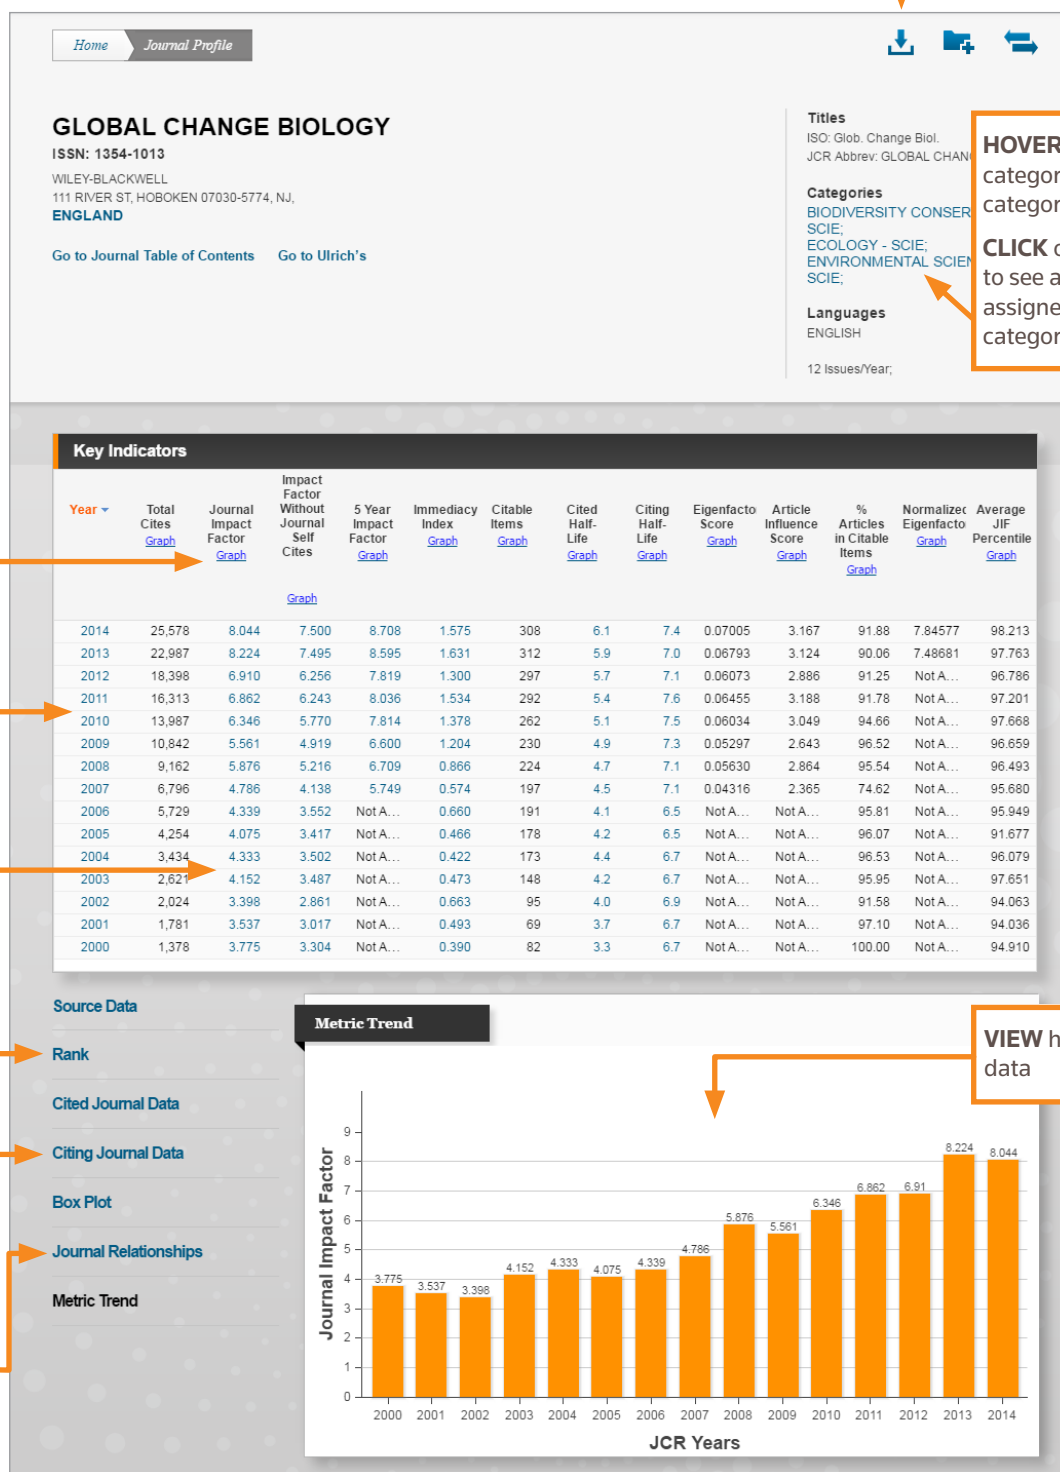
Home Journal Profile

GLOBAL CHANGE BIOLOGY
ISSN: 1354-1013
WILEY-BLACKWELL
111 RIVER ST, HOBOKEN 07030-5774, NJ,
ENGLAND

Go to Journal Table of Contents Go to Ulrich's

Titles
ISO: Glob. Change Biol.
JCR Abbrev: GLOBAL CHAN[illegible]

Categories
BIODIVERSITY CONSER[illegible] SCIE;
ECOLOGY - SCIE;
ENVIRONMENTAL SCIEN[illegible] SCIE;

Languages
ENGLISH

12 Issues/Year;

HOVER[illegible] categor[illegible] categor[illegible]

CLICK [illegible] to see a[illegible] assigne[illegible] categor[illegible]

Key Indicators

| Year | Total Cites Graph | Journal Impact Factor Graph | Impact Factor Without Journal Self Cites Graph | 5 Year Impact Factor Graph | Immediacy Index Graph | Citable Items Graph | Cited Half-Life Graph | Citing Half-Life Graph | Eigenfacto Score Graph | Article Influence Score Graph | % Articles in Citable Items Graph | Normalizec Eigenfacto Graph | Average JIF Percentile Graph |
|---|---|---|---|---|---|---|---|---|---|---|---|---|---|
| 2014 | 25,578 | 8.044 | 7.500 | 8.708 | 1.575 | 308 | 6.1 | 7.4 | 0.07005 | 3.167 | 91.88 | 7.84577 | 98.213 |
| 2013 | 22,987 | 8.224 | 7.495 | 8.595 | 1.631 | 312 | 5.9 | 7.0 | 0.06793 | 3.124 | 90.06 | 7.48681 | 97.763 |
| 2012 | 18,398 | 6.910 | 6.256 | 7.819 | 1.300 | 297 | 5.7 | 7.1 | 0.06073 | 2.886 | 91.25 | Not A... | 96.786 |
| 2011 | 16,313 | 6.862 | 6.243 | 8.036 | 1.534 | 292 | 5.4 | 7.6 | 0.06455 | 3.188 | 91.78 | Not A... | 97.201 |
| 2010 | 13,987 | 6.346 | 5.770 | 7.814 | 1.378 | 262 | 5.1 | 7.5 | 0.06034 | 3.049 | 94.66 | Not A... | 97.668 |
| 2009 | 10,842 | 5.561 | 4.919 | 6.600 | 1.204 | 230 | 4.9 | 7.3 | 0.05297 | 2.643 | 96.52 | Not A... | 96.659 |
| 2008 | 9,162 | 5.876 | 5.216 | 6.709 | 0.866 | 224 | 4.7 | 7.1 | 0.05630 | 2.864 | 95.54 | Not A... | 96.493 |
| 2007 | 6,796 | 4.786 | 4.138 | 5.749 | 0.574 | 197 | 4.5 | 7.1 | 0.04316 | 2.365 | 74.62 | Not A... | 95.680 |
| 2006 | 5,729 | 4.339 | 3.552 | Not A... | 0.660 | 191 | 4.1 | 6.5 | Not A... | Not A... | 95.81 | Not A... | 95.949 |
| 2005 | 4,254 | 4.075 | 3.417 | Not A... | 0.466 | 178 | 4.2 | 6.5 | Not A... | Not A... | 96.07 | Not A... | 91.677 |
| 2004 | 3,434 | 4.333 | 3.502 | Not A... | 0.422 | 173 | 4.4 | 6.7 | Not A... | Not A... | 96.53 | Not A... | 96.079 |
| 2003 | 2,621 | 4.152 | 3.487 | Not A... | 0.473 | 148 | 4.2 | 6.7 | Not A... | Not A... | 95.95 | Not A... | 97.651 |
| 2002 | 2,024 | 3.398 | 2.861 | Not A... | 0.663 | 95 | 4.0 | 6.9 | Not A... | Not A... | 91.58 | Not A... | 94.063 |
| 2001 | 1,781 | 3.537 | 3.017 | Not A... | 0.493 | 69 | 3.7 | 6.7 | Not A... | Not A... | 97.10 | Not A... | 94.036 |
| 2000 | 1,378 | 3.775 | 3.304 | Not A... | 0.390 | 82 | 3.3 | 6.7 | Not A... | Not A... | 100.00 | Not A... | 94.910 |

Source Data
Rank
Cited Journal Data
Citing Journal Data
Box Plot
Journal Relationships
Metric Trend

Metric Trend

VIEW h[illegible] data

Journal Impact Factor
0 1 2 3 4 5 6 7 8 9
3.775 3.537 3.398 4.152 4.333 4.075 4.339 4.786 5.876 5.561 6.346 6.862 6.91 8.224 8.044
2000 2001 2002 2003 2004 2005 2006 2007 2008 2009 2010 2011 2012 2013 2014
JCR Years